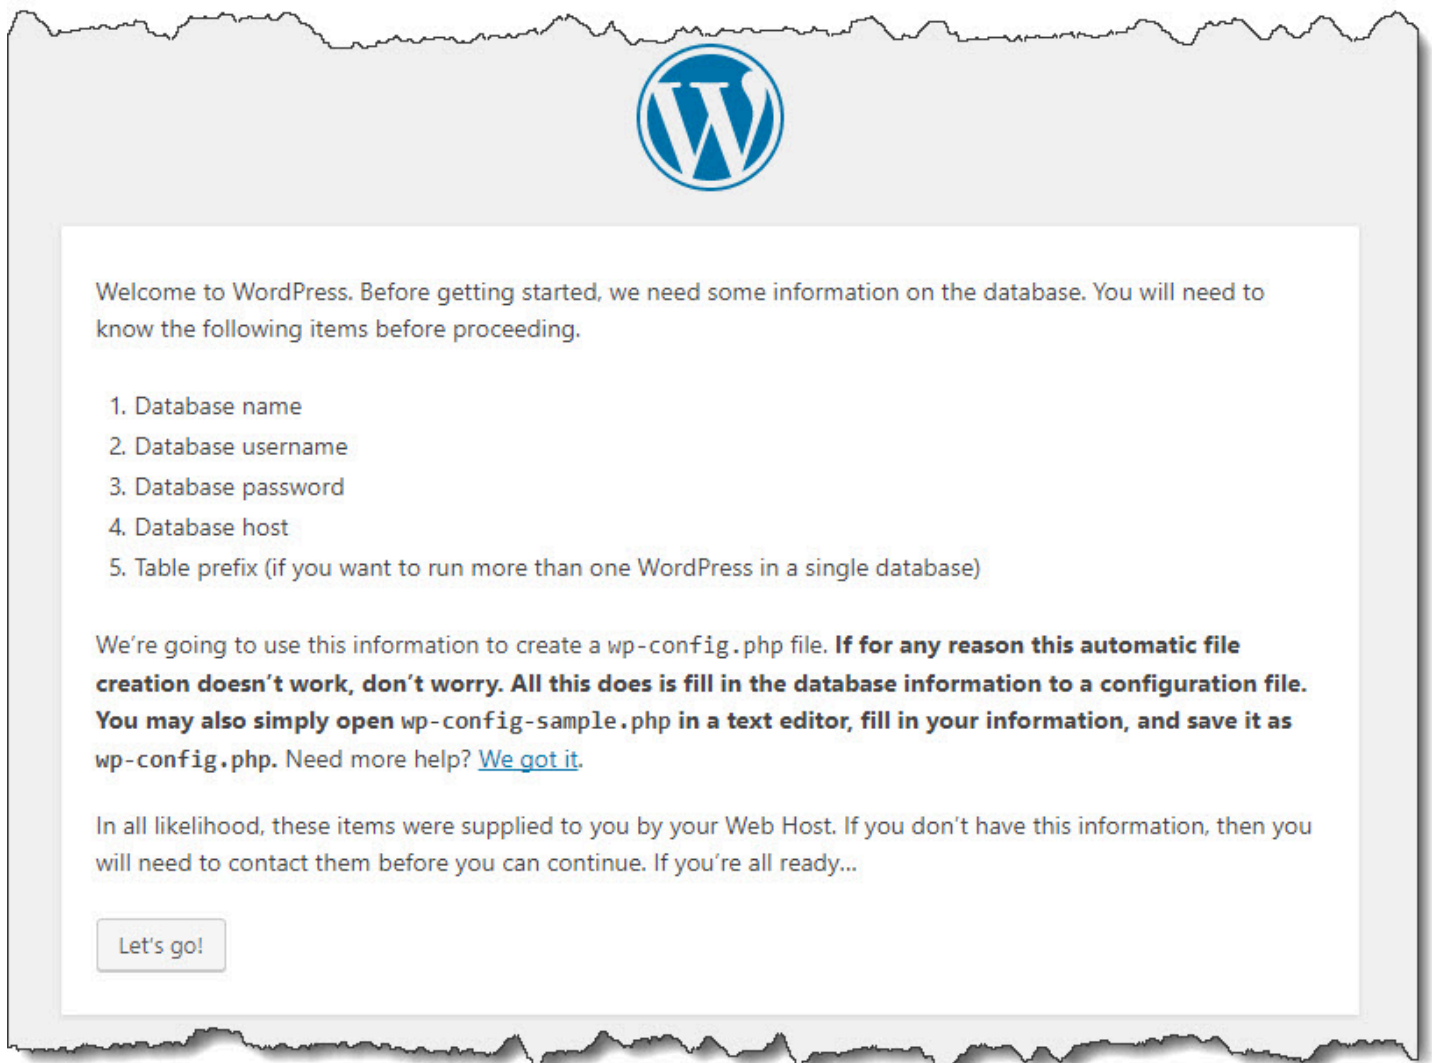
Welcome to WordPress. Before getting started, we need some information on the database. You will need to know the following items before proceeding.

1. Database name
2. Database username
3. Database password
4. Database host
5. Table prefix (if you want to run more than one WordPress in a single database)

We're going to use this information to create a wp-config.php file. If for any reason this automatic file creation doesn't work, don't worry. All this does is fill in the database information to a configuration file. You may also simply open wp-config-sample.php in a text editor, fill in your information, and save it as wp-config.php. Need more help? We got it.

In all likelihood, these items were supplied to you by your Web Host. If you don't have this information, then you will need to contact them before you can continue. If you're all ready…

Let's go!